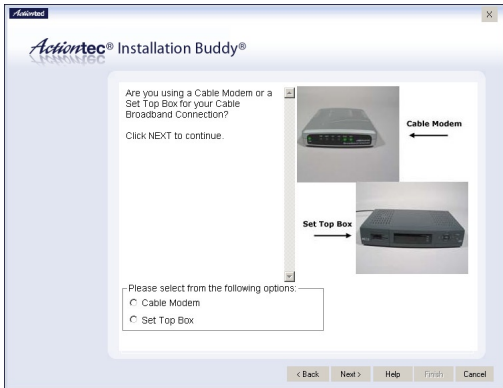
Actiontec

×

Actiontec® Installation Buddy®

Are you using a Cable Modem or a Set Top Box for your Cable Broadband Connection?

Click NEXT to continue.

Cable Modem

Set Top Box

Please select from the following options:

Cable Modem

Set Top Box

< Back Next > Help Finish Cancel